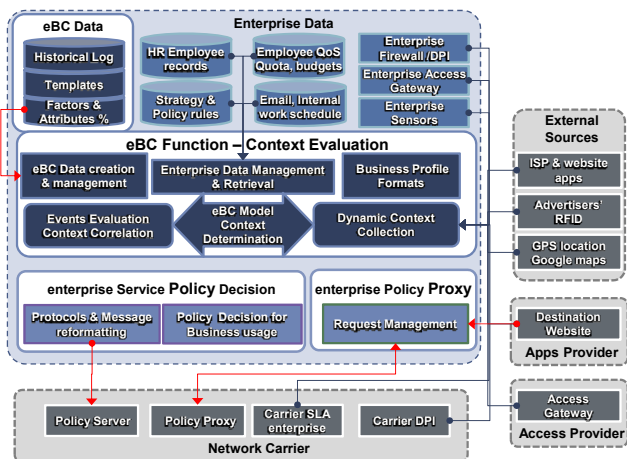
eBC Data

Historical Log

Templates

Factors & Attributes %

Enterprise Data

HR Employee records

Employee QoS Quota, budgets

Strategy & Policy rules

Email, Internal work schedule

Enterprise Firewall /DPI

Enterprise Access Gateway

Enterprise Sensors

eBC Function – Context Evaluation

eBC Data creation & management

Enterprise Data Management & Retrieval

Business Profile Formats

Events Evaluation Context Correlation

eBC Model Context Determination

Dynamic Context Collection

External Sources

ISP & website apps

Advertisers' RFID

GPS location Google maps

enterprise Service Policy Decision

Protocols & Message reformatting

Policy Decision for Business usage

enterprise Policy Proxy

Request Management

Destination Website

Apps Provider

Policy Server

Policy Proxy

Carrier SLA enterprise

Carrier DPI

Access Gateway

Access Provider

Network Carrier